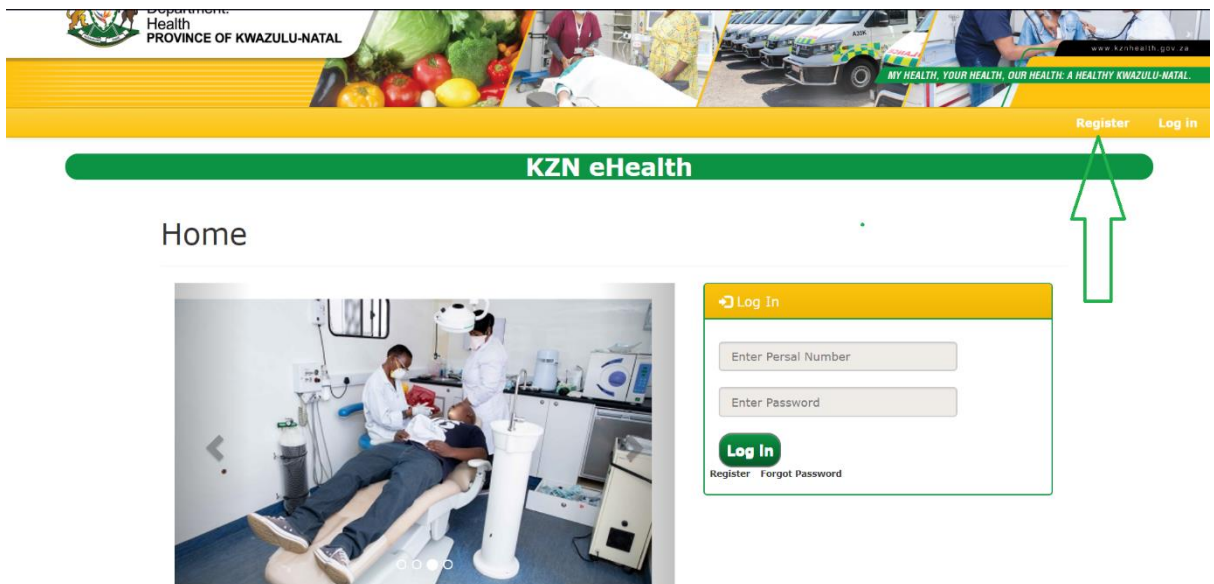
Department:
Health
PROVINCE OF KWAZULU-NATAL

www.kznhealth.gov.za

MY HEALTH, YOUR HEALTH, OUR HEALTH: A HEALTHY KWAZULU-NATAL.

Register Log in

KZN eHealth

Home

Log In

Enter Persal Number

Enter Password

Log In

Register Forgot Password